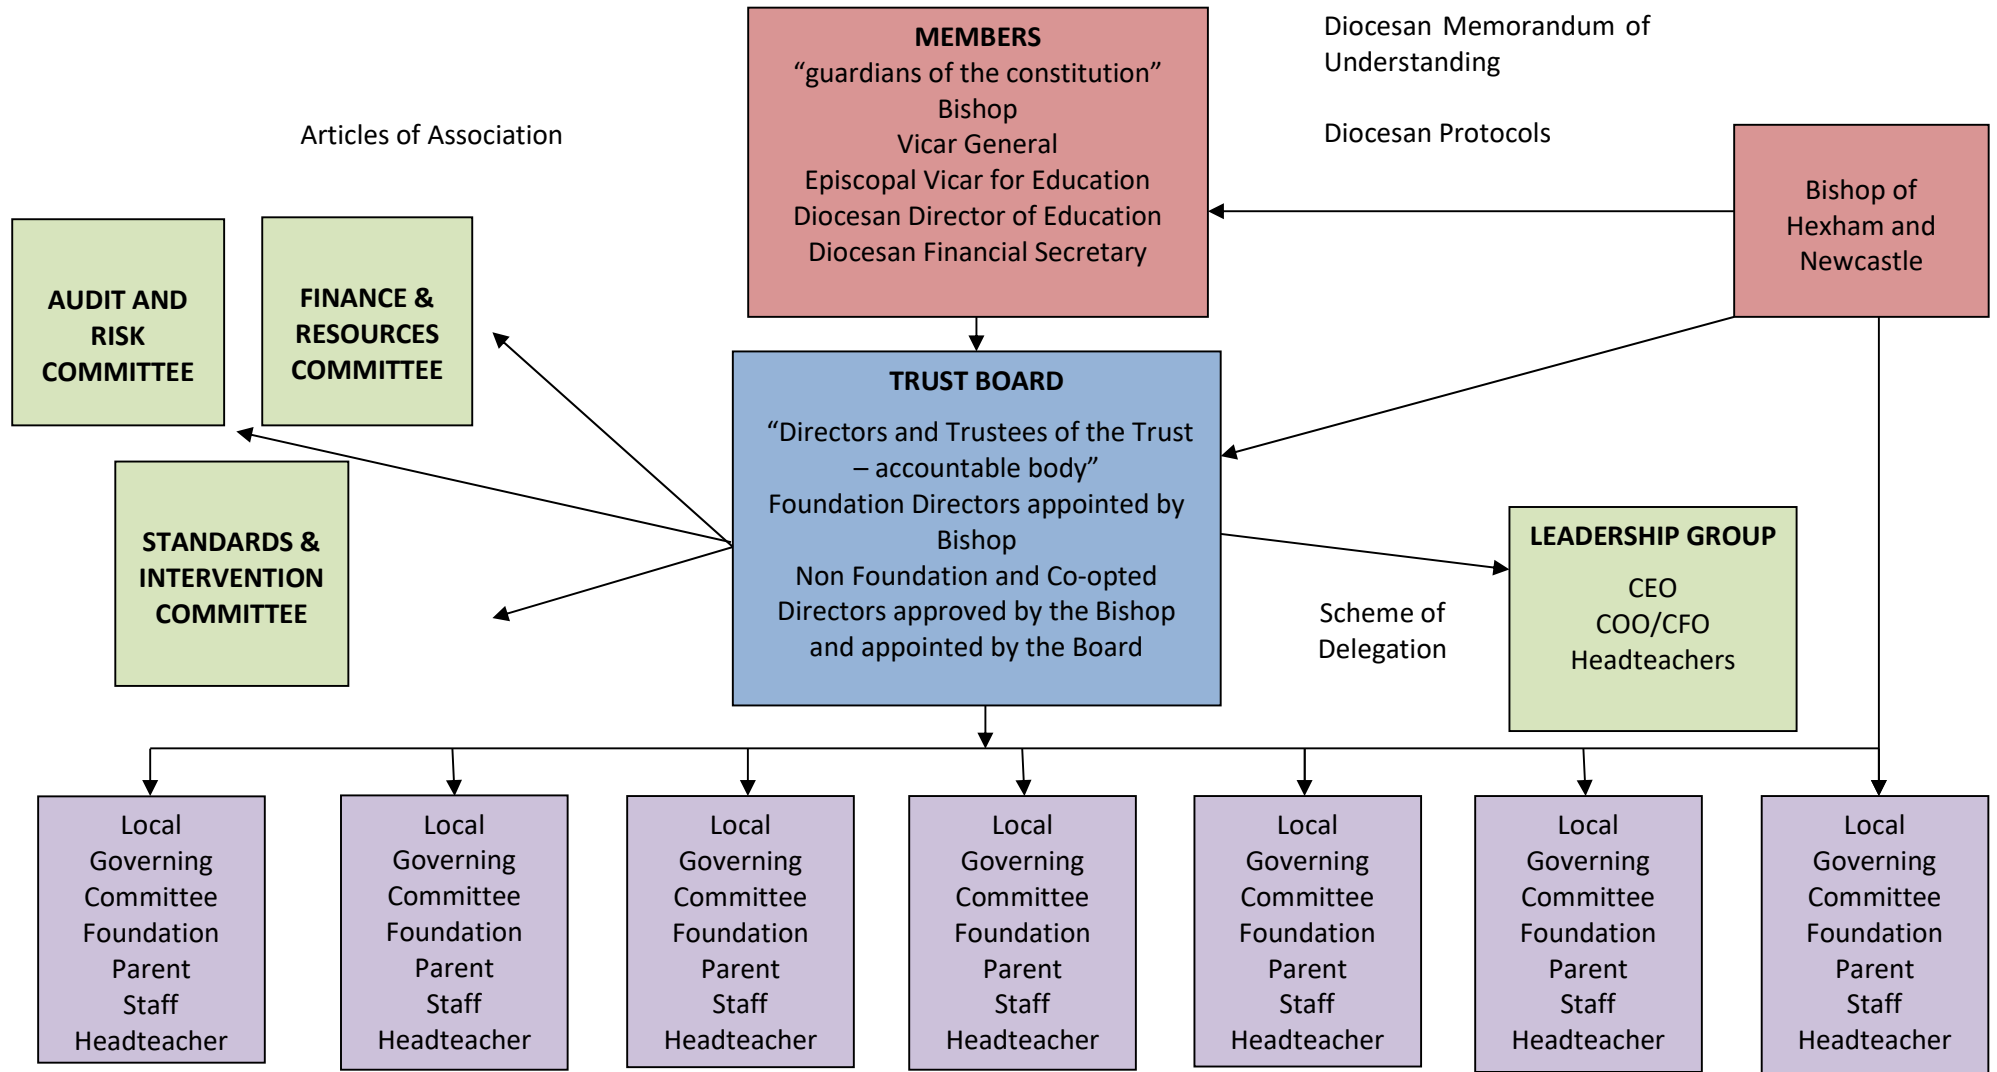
MEMBERS
“guardians of the constitution”
Bishop
Vicar General
Episcopal Vicar for Education
Diocesan Director of Education
Diocesan Financial Secretary

Diocesan Memorandum of Understanding

Diocesan Protocols

Articles of Association

Bishop of Hexham and Newcastle

AUDIT AND RISK COMMITTEE

FINANCE & RESOURCES COMMITTEE

STANDARDS & INTERVENTION COMMITTEE

TRUST BOARD

“Directors and Trustees of the Trust – accountable body”
Foundation Directors appointed by Bishop
Non Foundation and Co-opted Directors approved by the Bishop and appointed by the Board

Scheme of Delegation

LEADERSHIP GROUP

CEO
COO/CFO
Headteachers

Local Governing Committee
Foundation
Parent
Staff
Headteacher

Local Governing Committee
Foundation
Parent
Staff
Headteacher

Local Governing Committee
Foundation
Parent
Staff
Headteacher

Local Governing Committee
Foundation
Parent
Staff
Headteacher

Local Governing Committee
Foundation
Parent
Staff
Headteacher

Local Governing Committee
Foundation
Parent
Staff
Headteacher

Local Governing Committee
Foundation
Parent
Staff
Headteacher